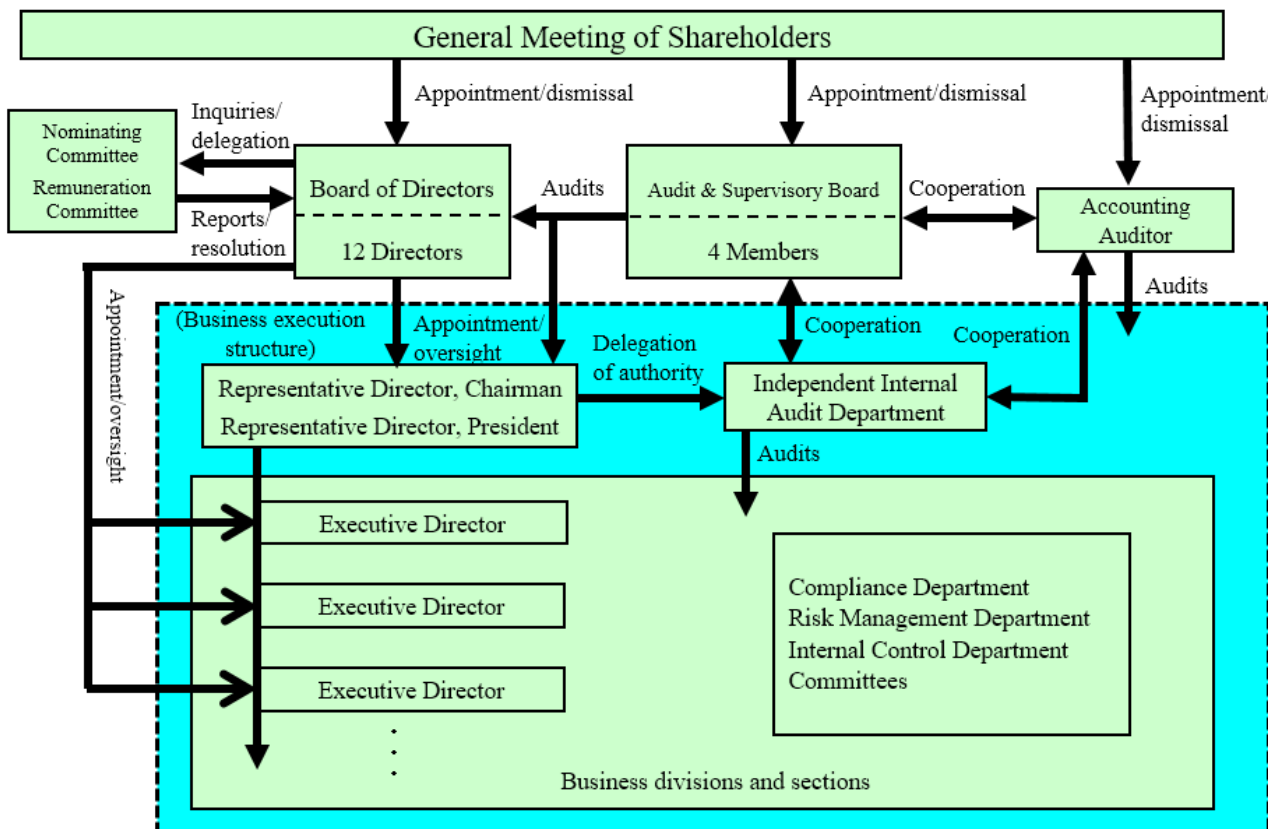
General Meeting of Shareholders

Appointment/dismissal

Appointment/dismissal

Appointment/dismissal

Nominating Committee

Remuneration Committee

Inquiries/delegation

Reports/resolution

Board of Directors

12 Directors

Audits

Audit & Supervisory Board

4 Members

Cooperation

Accounting Auditor

Audits

Appointment/oversight

(Business execution structure)

Appointment/oversight

Cooperation

Cooperation

Delegation of authority

Representative Director, Chairman

Representative Director, President

Independent Internal Audit Department

Audits

Executive Director

Executive Director

Executive Director

Compliance Department
Risk Management Department
Internal Control Department
Committees

Business divisions and sections